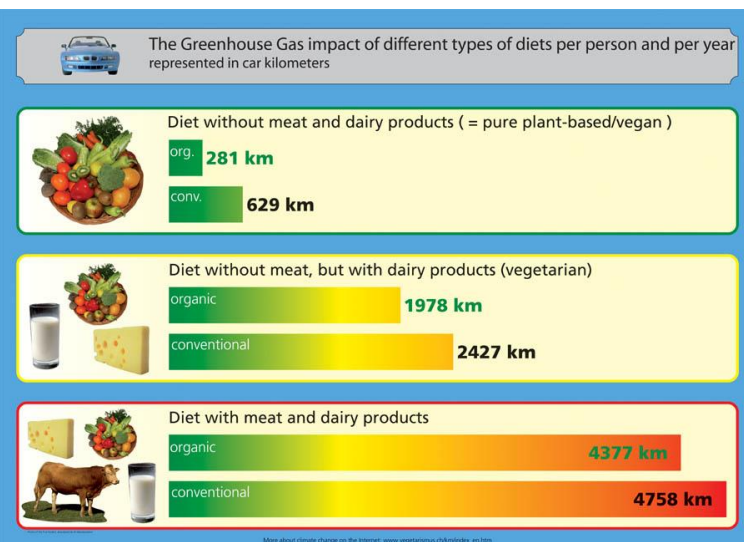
The Greenhouse Gas impact of different types of diets per person and per year
represented in car kilometers

Diet without meat and dairy products ( = pure plant-based/vegan )
org. 281 km
conv. 629 km

Diet without meat, but with dairy products (vegetarian)
organic 1978 km
conventional 2427 km

Diet with meat and dairy products
organic 4377 km
conventional 4758 km

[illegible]

More about climate change on the Internet: www.vegetarismus.ch/klima/index_en.htm